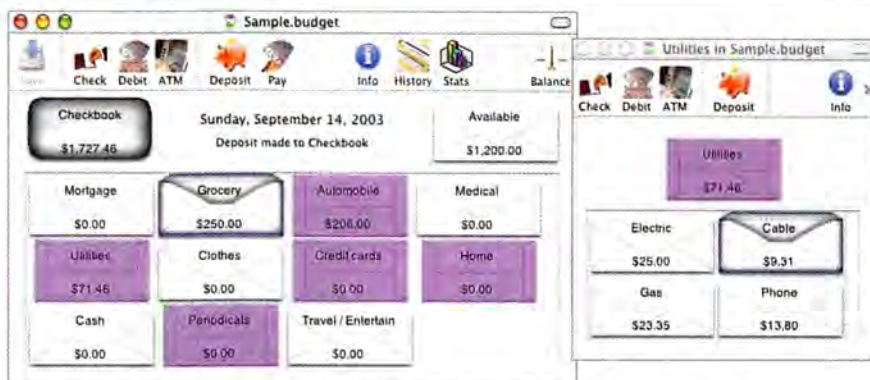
Sample.budget

Save Check Debit ATM Deposit Pay Info History Stats Balance

Checkbook
$1,727.46

Sunday, September 14, 2003
Deposit made to Checkbook

Available
$1,200.00

| | | | |
|---|---|---|---|
| Mortgage $0.00 | Grocery $250.00 | Automobile $206.00 | Medical $0.00 |
| Utilities $71.46 | Clothes $0.00 | Credit cards $0.00 | Home $0.00 |
| Cash $0.00 | Periodicals $0.00 | Travel / Entertain $0.00 | |

Utilities in Sample.budget

Check Debit ATM Deposit Info

Utilities
$71.46

| | |
|---|---|
| Electric $25.00 | Cable $9.31 |
| Gas $23.35 | Phone $13.80 |